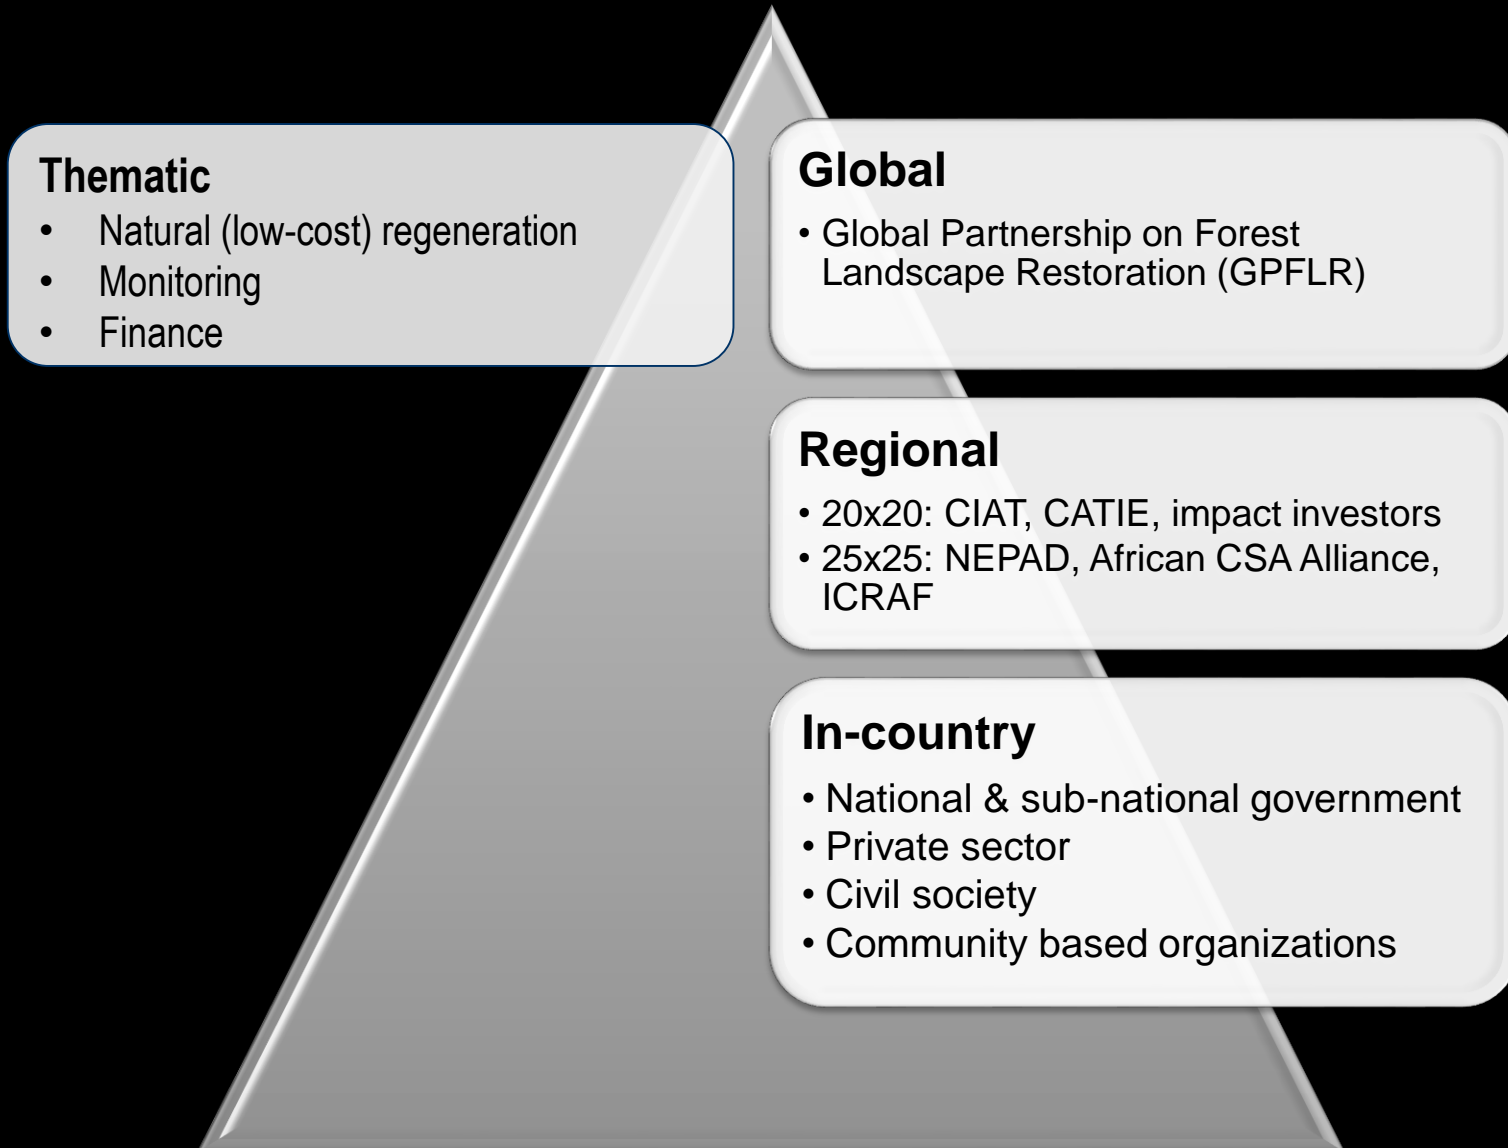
Thematic
- Natural (low-cost) regeneration
- Monitoring
- Finance

Global
- Global Partnership on Forest Landscape Restoration (GPFLR)

Regional
- 20x20: CIAT, CATIE, impact investors
- 25x25: NEPAD, African CSA Alliance, ICRAF

In-country
- National & sub-national government
- Private sector
- Civil society
- Community based organizations